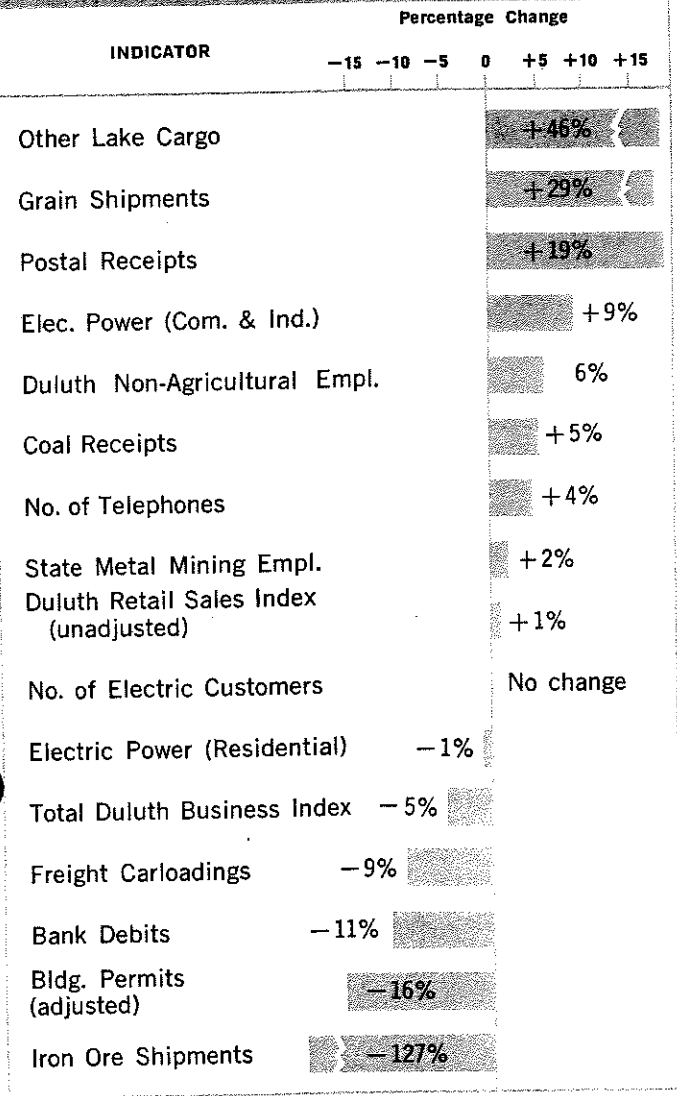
| INDICATOR | Percentage Change −15 −10 −5 0 +5 +10 +15 |
|---|---|
| Other Lake Cargo | +46% |
| Grain Shipments | +29% |
| Postal Receipts | +19% |
| Elec. Power (Com. & Ind.) | +9% |
| Duluth Non-Agricultural Empl. | 6% |
| Coal Receipts | +5% |
| No. of Telephones | +4% |
| State Metal Mining Empl. | +2% |
| Duluth Retail Sales Index (unadjusted) | +1% |
| No. of Electric Customers | No change |
| Electric Power (Residential) | −1% |
| Total Duluth Business Index | −5% |
| Freight Carloadings | −9% |
| Bank Debits | −11% |
| Bldg. Permits (adjusted) | −16% |
| Iron Ore Shipments | −127% |